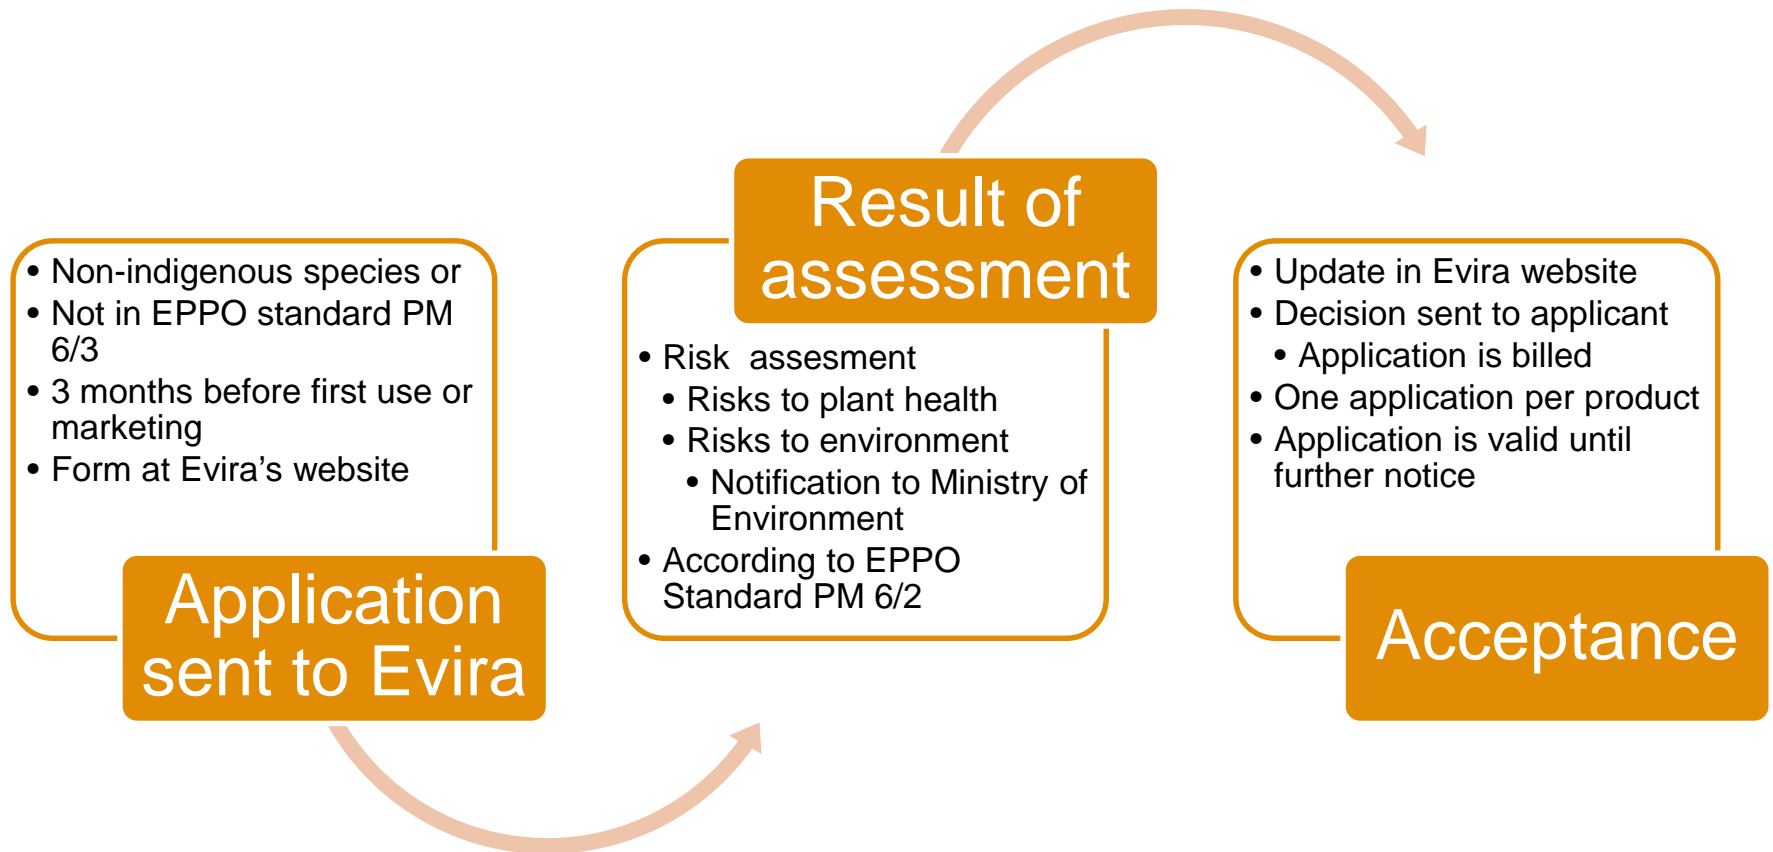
• Non-indigenous species or
• Not in EPPO standard PM 6/3
• 3 months before first use or marketing
• Form at Evira’s website

Application sent to Evira

Result of assessment

• Risk assesment
• Risks to plant health
• Risks to environment
• Notification to Ministry of Environment
• According to EPPO Standard PM 6/2

• Update in Evira website
• Decision sent to applicant
• Application is billed
• One application per product
• Application is valid until further notice

Acceptance